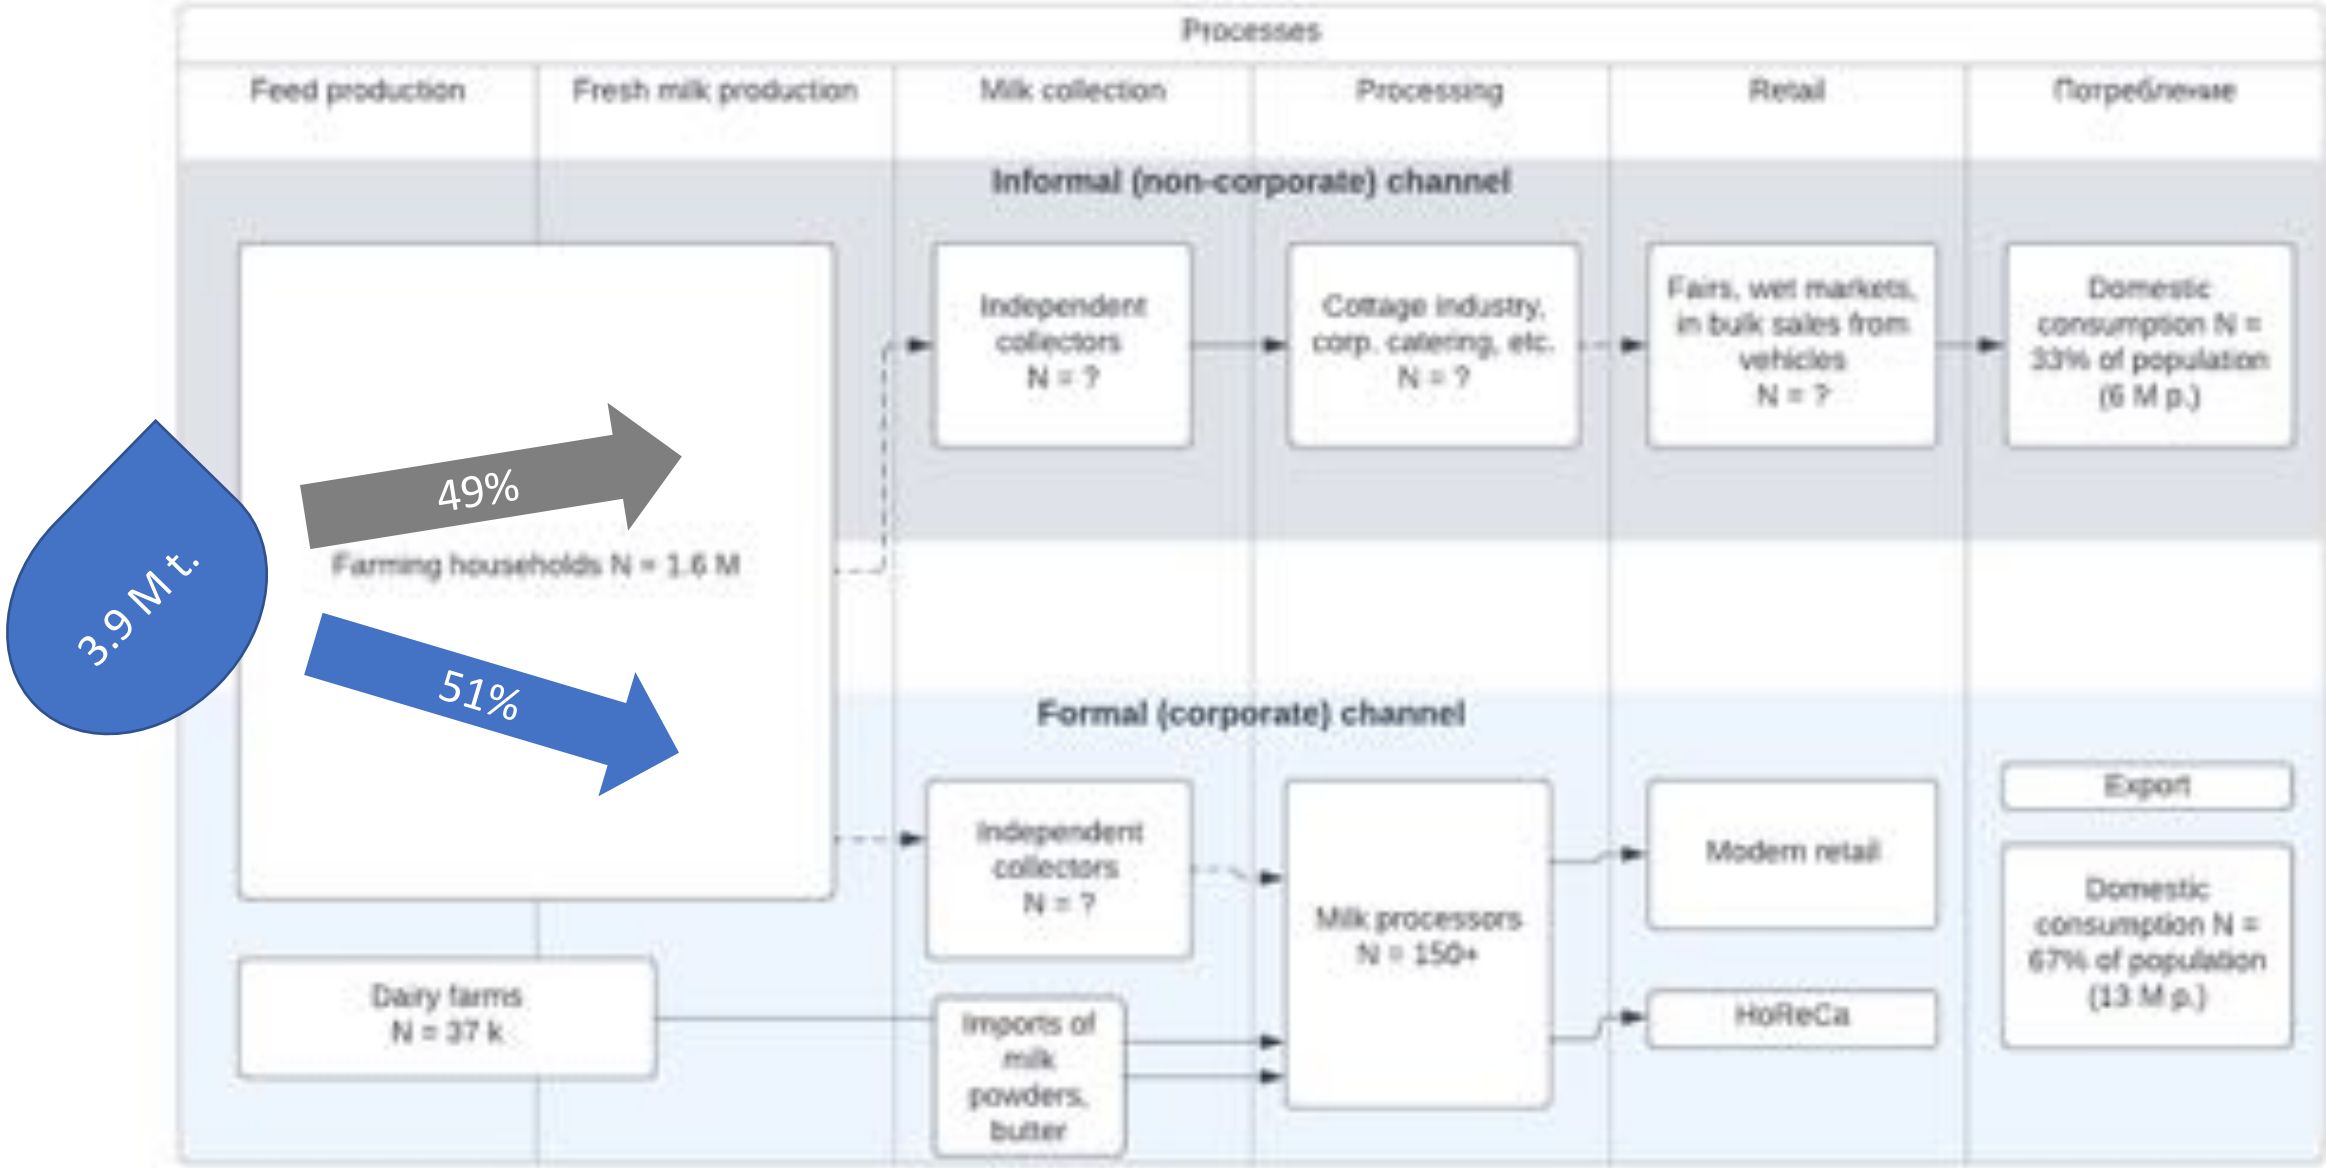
Processes

Feed production

Fresh milk production

Milk collection

Processing

Retail

Потребление

Informal (non-corporate) channel

Independent collectors N = ?

Cottage industry, corp. catering, etc. N = ?

Fairs, wet markets, in bulk sales from vehicles N = ?

Domestic consumption N = 33% of population (6 M p.)

3.9 M t.

49%

Farming households N = 1.6 M

51%

Formal (corporate) channel

Independent collectors N = ?

Milk processors N = 150+

Modern retail

Export

Domestic consumption N = 67% of population (13 M p.)

Dairy farms N = 37 k

Imports of milk powders, butter

HoReCa